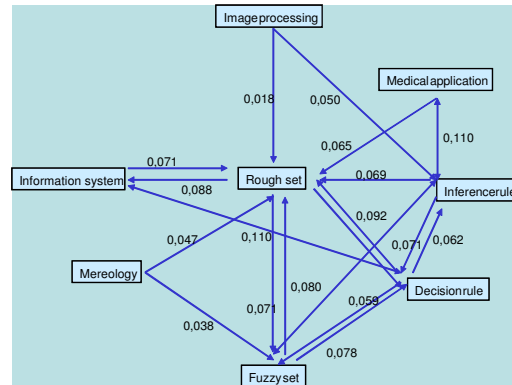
Image processing

Medical application

0,018

0,050

0,110

0,065

0,071

0,069

Information system

Rough set

Inference rule

0,088

0,092

0,047

0,110

0,071

0,062

Mereology

0,080

Decision rule

0,071

0,059

0,038

0,078

Fuzzy set